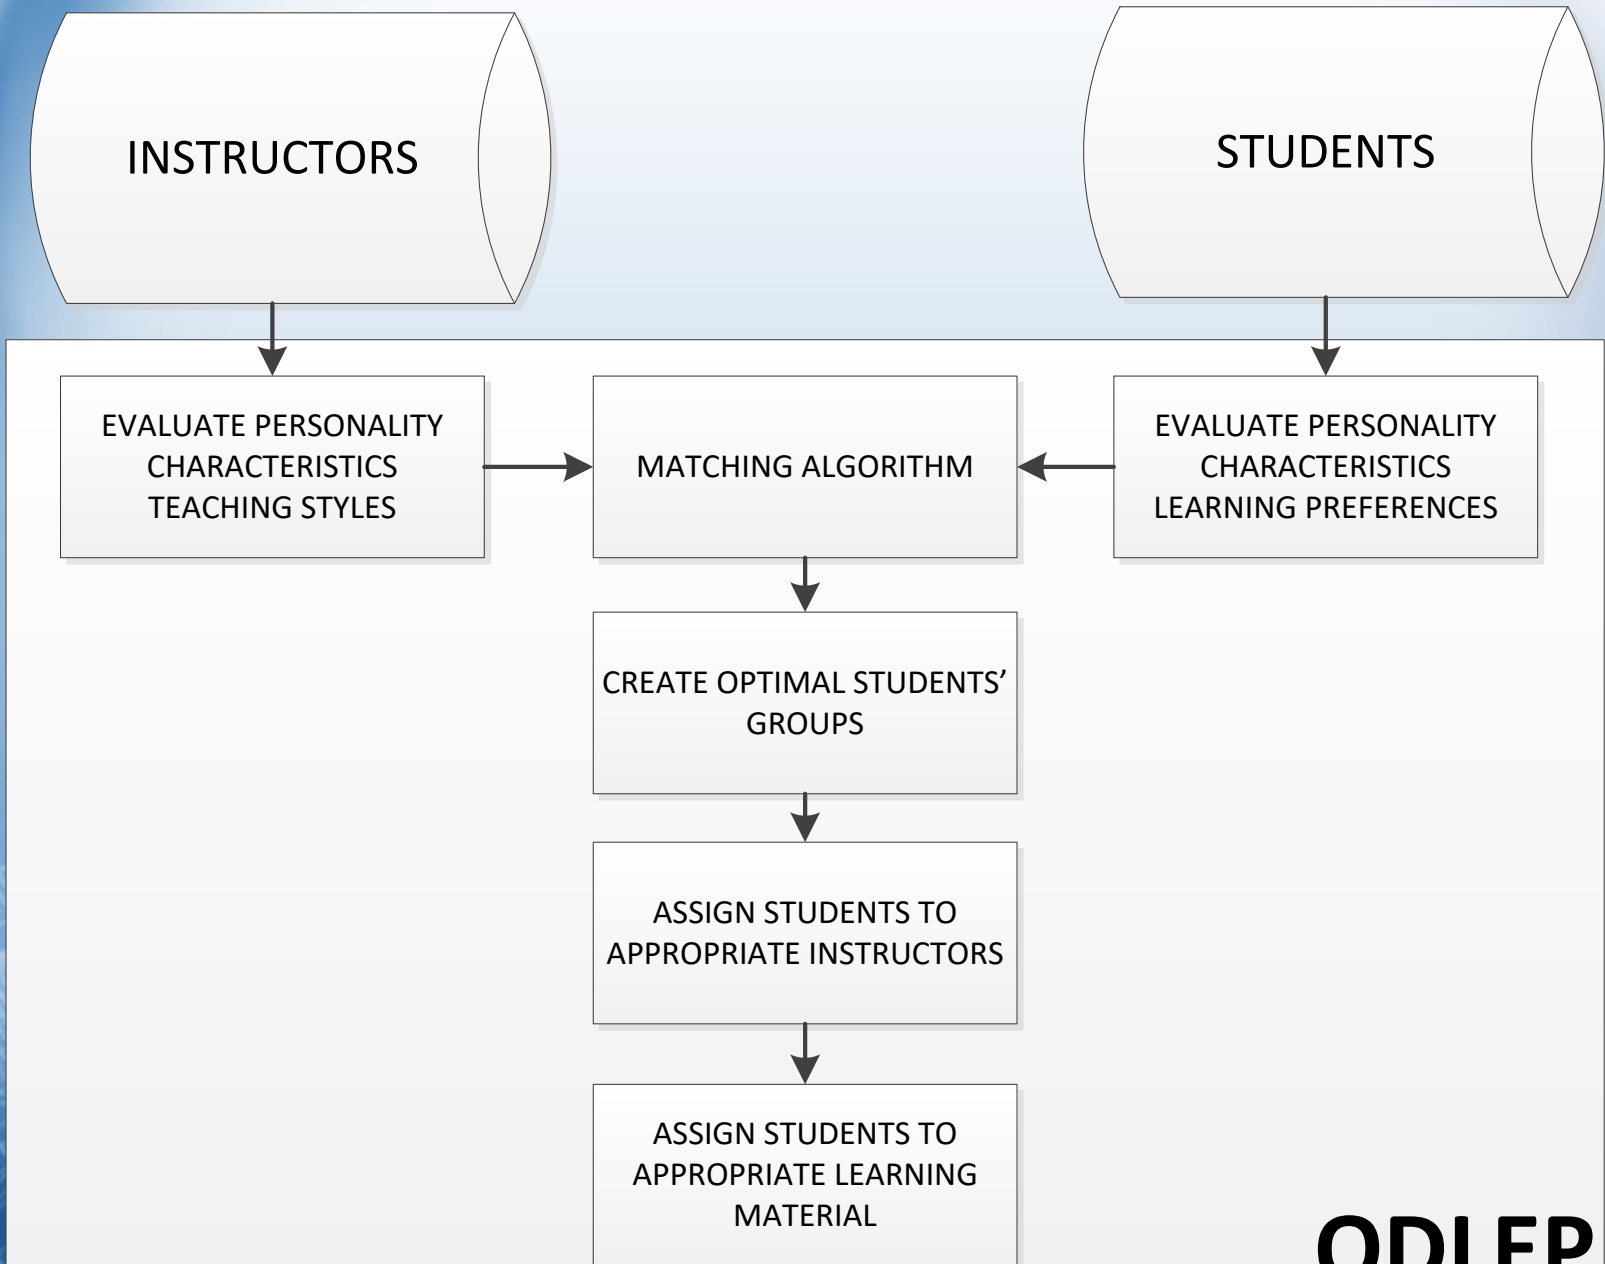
INSTRUCTORS

STUDENTS

EVALUATE PERSONALITY CHARACTERISTICS TEACHING STYLES

MATCHING ALGORITHM

EVALUATE PERSONALITY CHARACTERISTICS LEARNING PREFERENCES

CREATE OPTIMAL STUDENTS' GROUPS

ASSIGN STUDENTS TO APPROPRIATE INSTRUCTORS

ASSIGN STUDENTS TO APPROPRIATE LEARNING MATERIAL

ODLEP